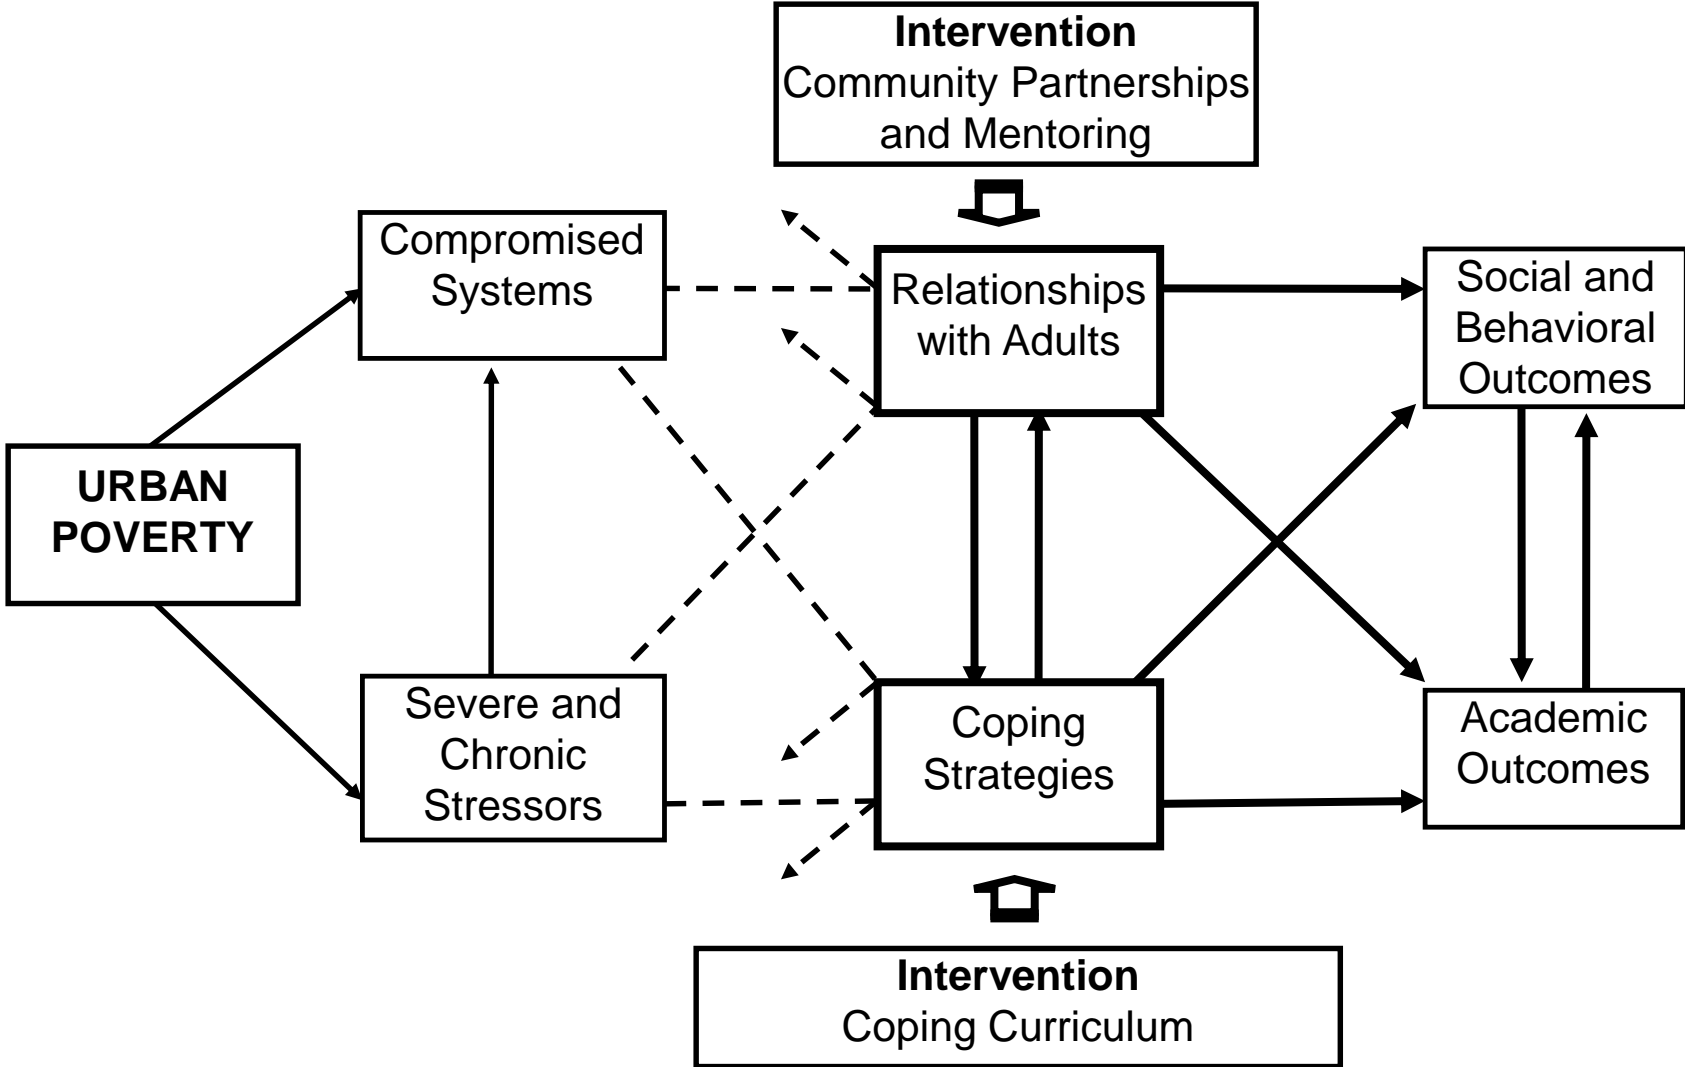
**Intervention**
Community Partnerships and Mentoring

Compromised Systems

Relationships with Adults

Social and Behavioral Outcomes

**URBAN POVERTY**

Severe and Chronic Stressors

Coping Strategies

Academic Outcomes

**Intervention**
Coping Curriculum